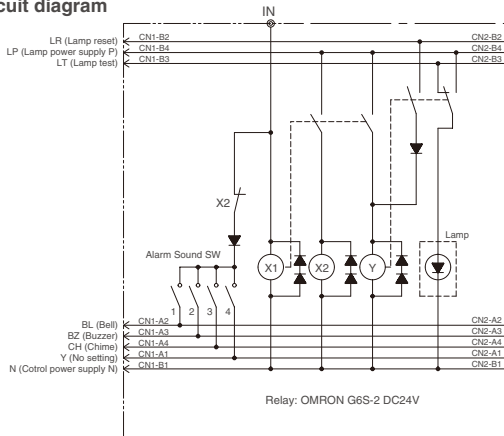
cuit diagram

IN

LR (Lamp reset) CN1-B2
LP (Lamp power supply P) CN1-B4
LT (Lamp test) CN1-B3

CN2-B2
CN2-B4
CN2-B3

X2

Alarm Sound SW

1 2 3 4

X1 X2 Y

Lamp

BL (Bell) CN1-A2
BZ (Buzzer) CN1-A3
CH (Chime) CN1-A4
Y (No setting) CN1-A1
N (Cotrol power supply N) CN1-B1

CN2-A2
CN2-A3
CN2-A4
CN2-A1
CN2-B1

Relay: OMRON G6S-2 DC24V